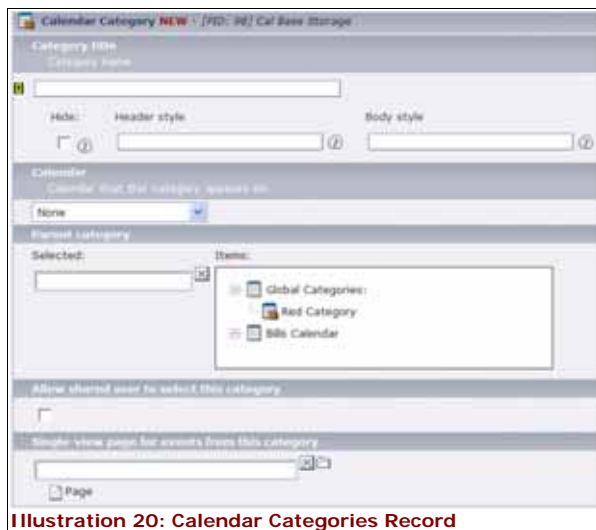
Calendar Category NEW - [PID: 98] Cal Base Storage

Category title
Category Name

Hide: Header style Body style

Calendar
Calendar that the category appears on

None

Parent category

Selected: Items:

Global Categories:
Red Category
Bills Calendar

Allow shared user to select this category

Single view page for events from this category

Page

Illustration 20: Calendar Categories Record